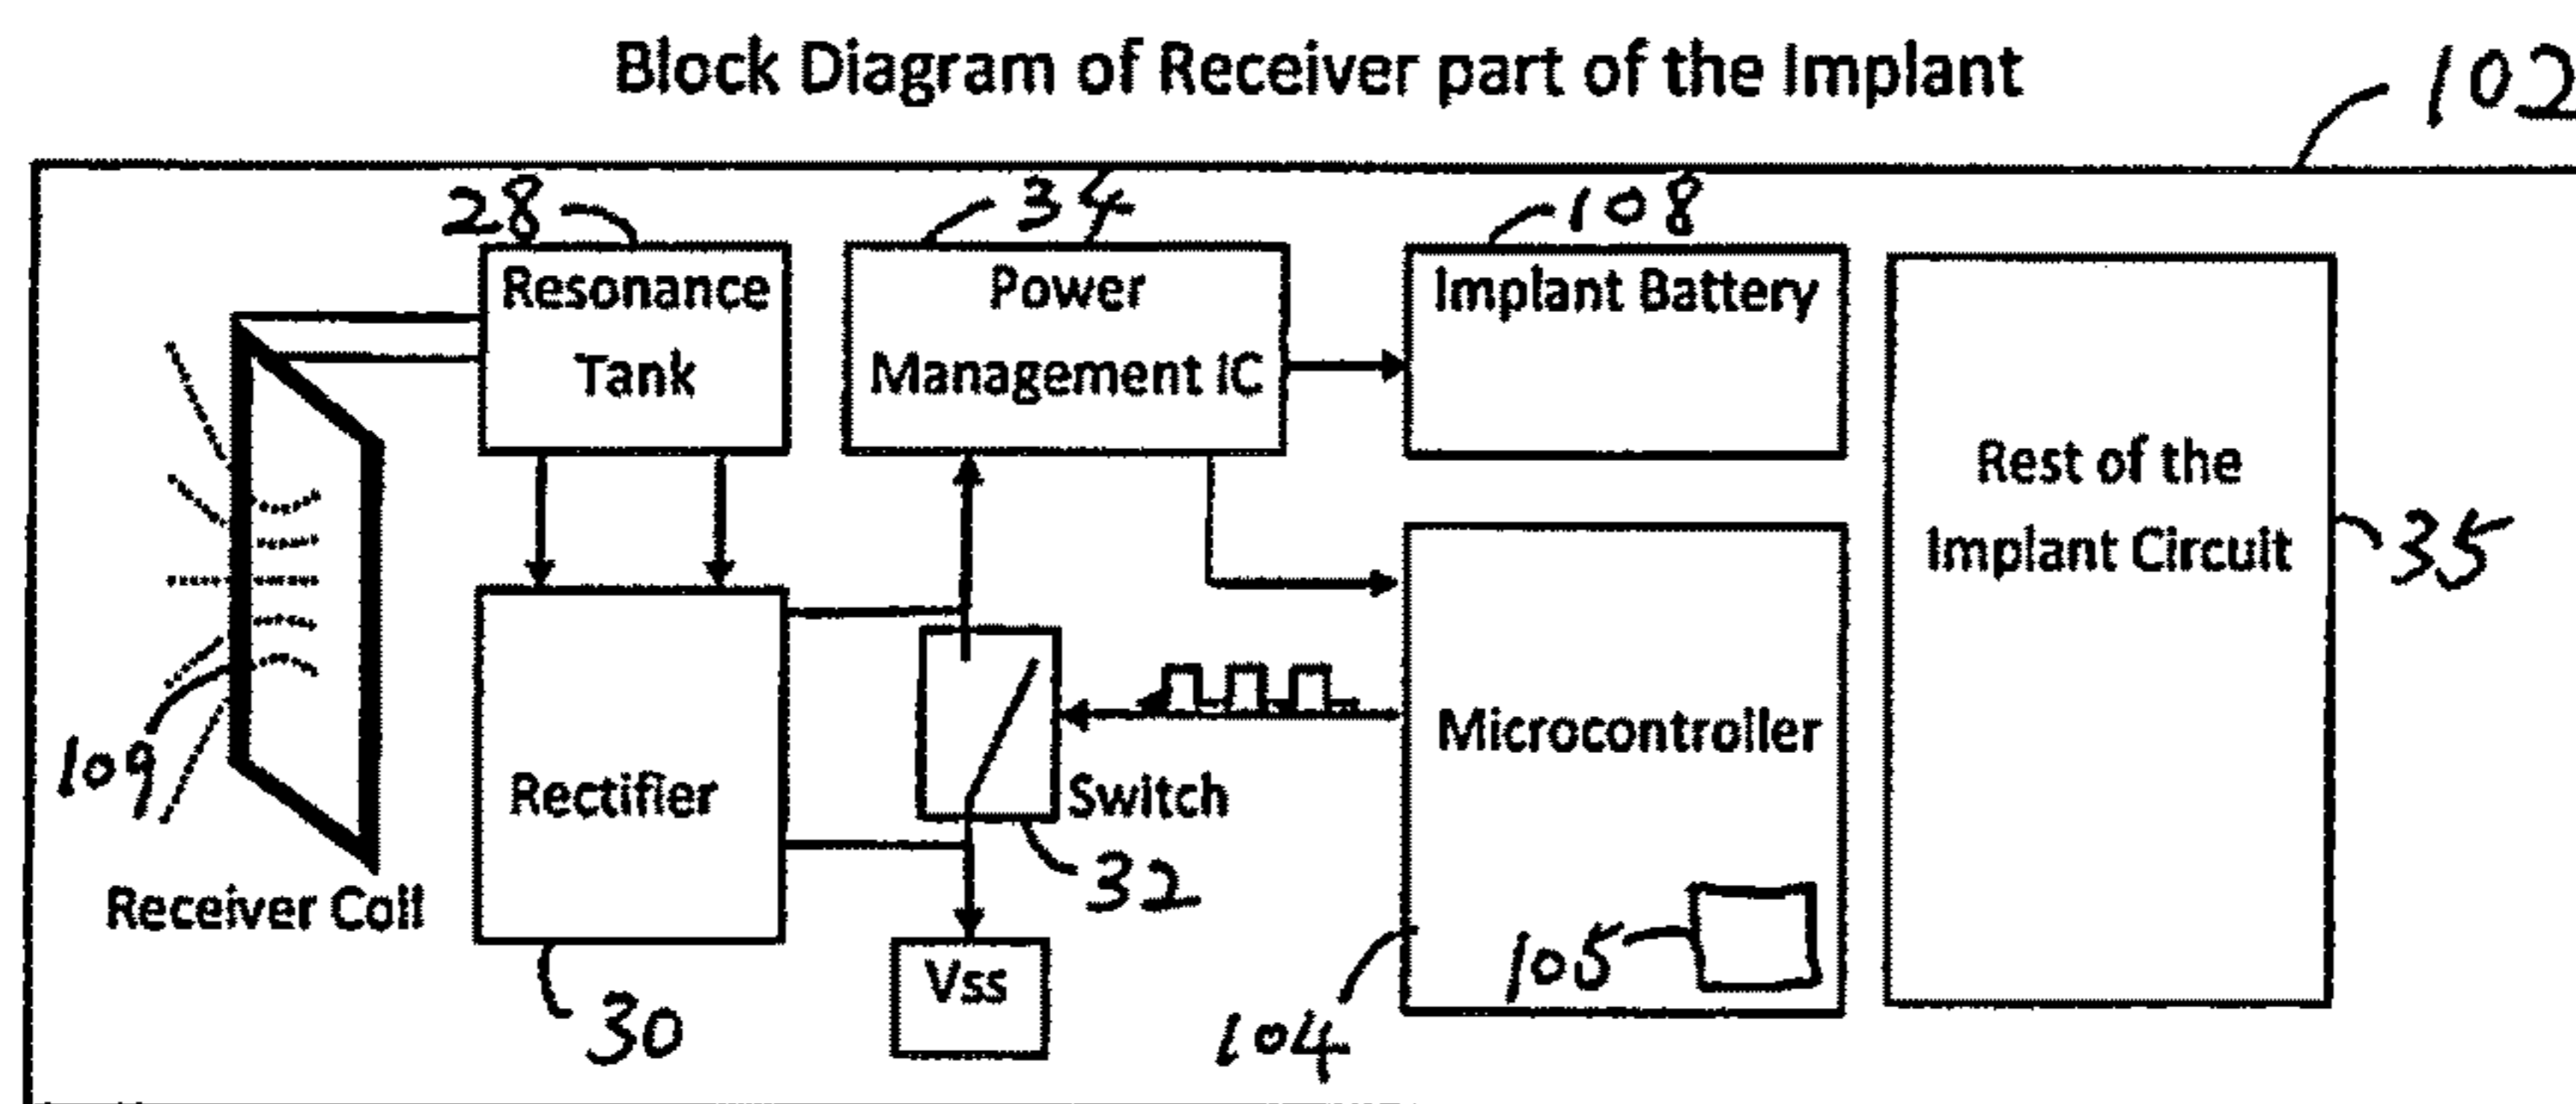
Block Diagram of Receiver part of the Implant

102

28

34

108

Resonance Tank

Power Management IC

Implant Battery

Rest of the Implant Circuit

35

Rectifier

Switch

Microcontroller

109

Receiver Coil

32

Vss

105

30

104